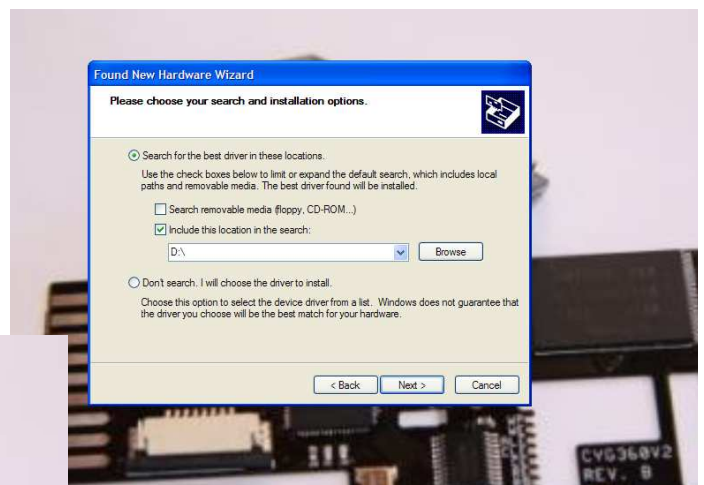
Found New Hardware Wizard

Please choose your search and installation options.

Search for the best driver in these locations.

Use the check boxes below to limit or expand the default search, which includes local paths and removable media. The best driver found will be installed.

Search removable media (floppy, CD-ROM...)

Include this location in the search:

D:\

Browse

Don't search. I will choose the driver to install.

Choose this option to select the device driver from a list. Windows does not guarantee that the driver you choose will be the best match for your hardware.

< Back

Next >

Cancel

CVG360V2
REV. B